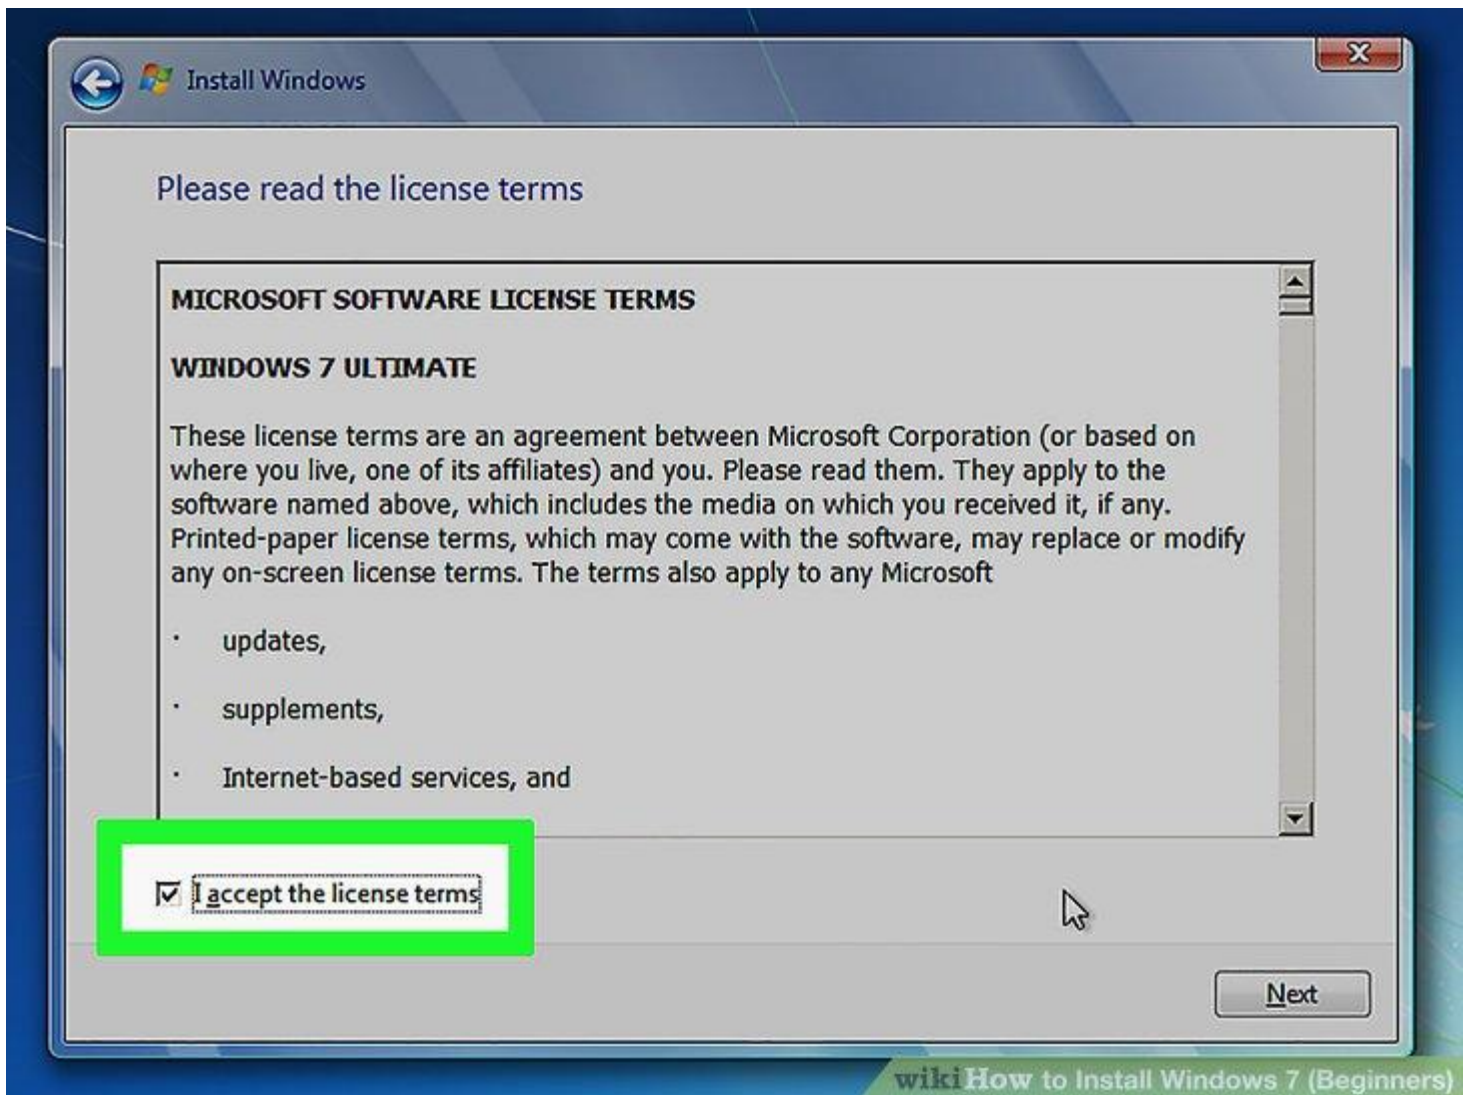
Install Windows

Please read the license terms

MICROSOFT SOFTWARE LICENSE TERMS

WINDOWS 7 ULTIMATE

These license terms are an agreement between Microsoft Corporation (or based on where you live, one of its affiliates) and you. Please read them. They apply to the software named above, which includes the media on which you received it, if any. Printed-paper license terms, which may come with the software, may replace or modify any on-screen license terms. The terms also apply to any Microsoft

· updates,

· supplements,

· Internet-based services, and

☑ I accept the license terms

Next

wikiHow to Install Windows 7 (Beginners)